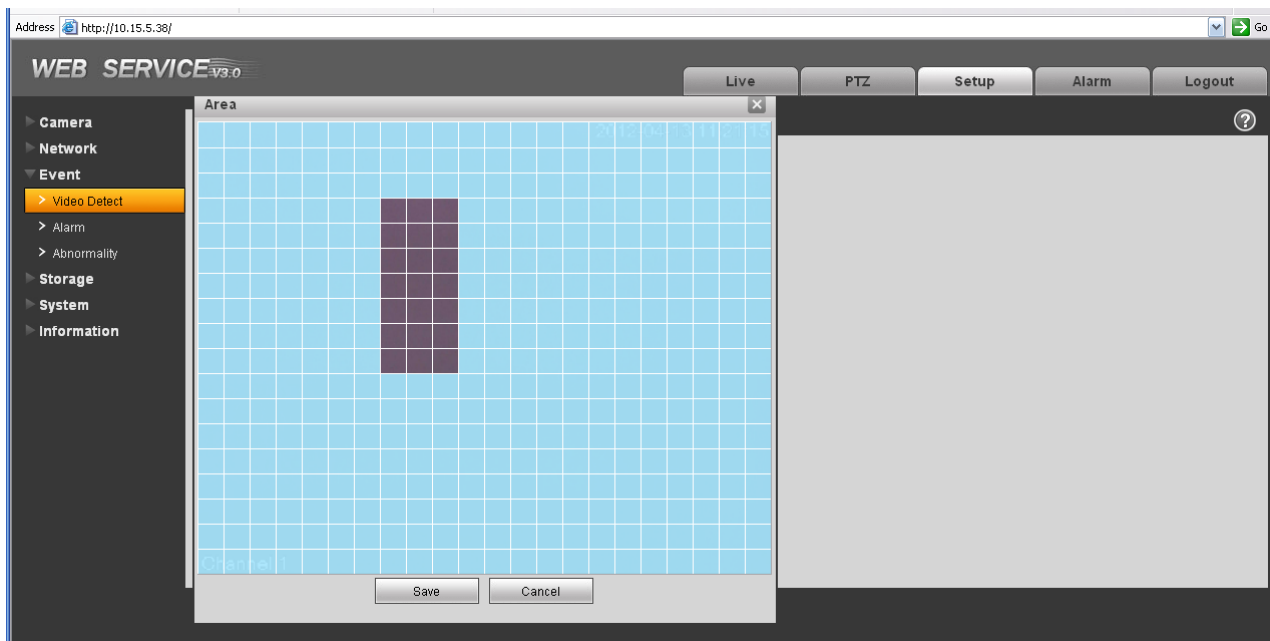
Address http://10.15.5.38/

Go

WEB SERVICE V3.0

Live
PTZ
Setup
Alarm
Logout

Camera
Network
Event
> Video Detect
> Alarm
> Abnormality
Storage
System
Information

Area

2012-04-13 11:21:15

Channel 1

Save
Cancel